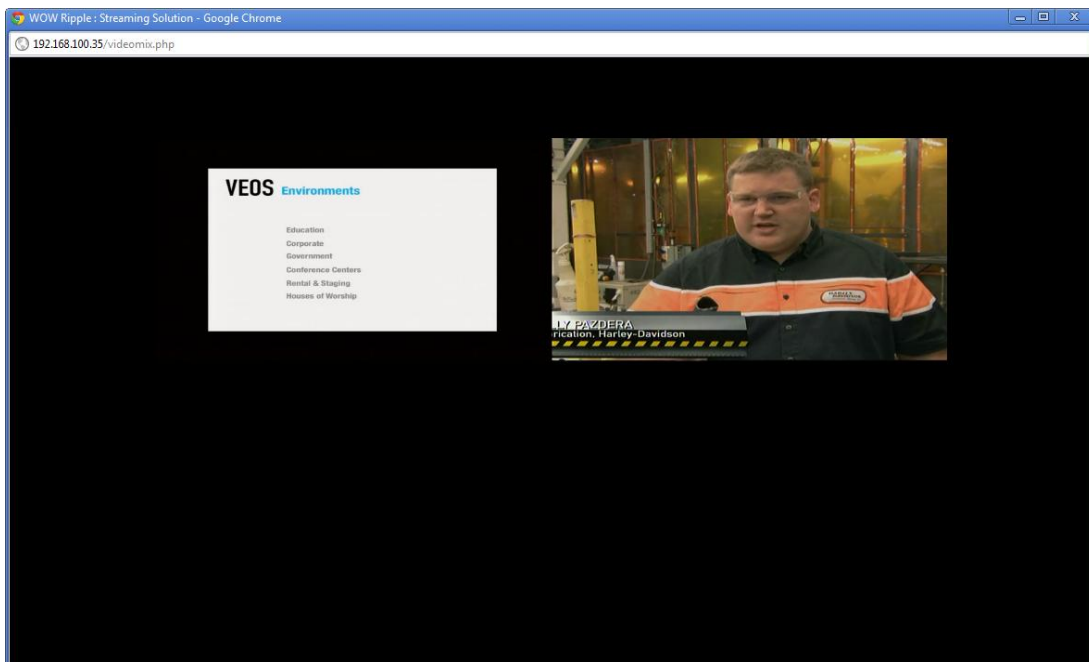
WOW Ripple : Streaming Solution - Google Chrome

192.168.100.35/videomix.php

VEOS Environments

Education
Corporate
Government
Conference Centers
Rental & Staging
Houses of Worship

LY PAZDERA
rication, Harley-Davidson